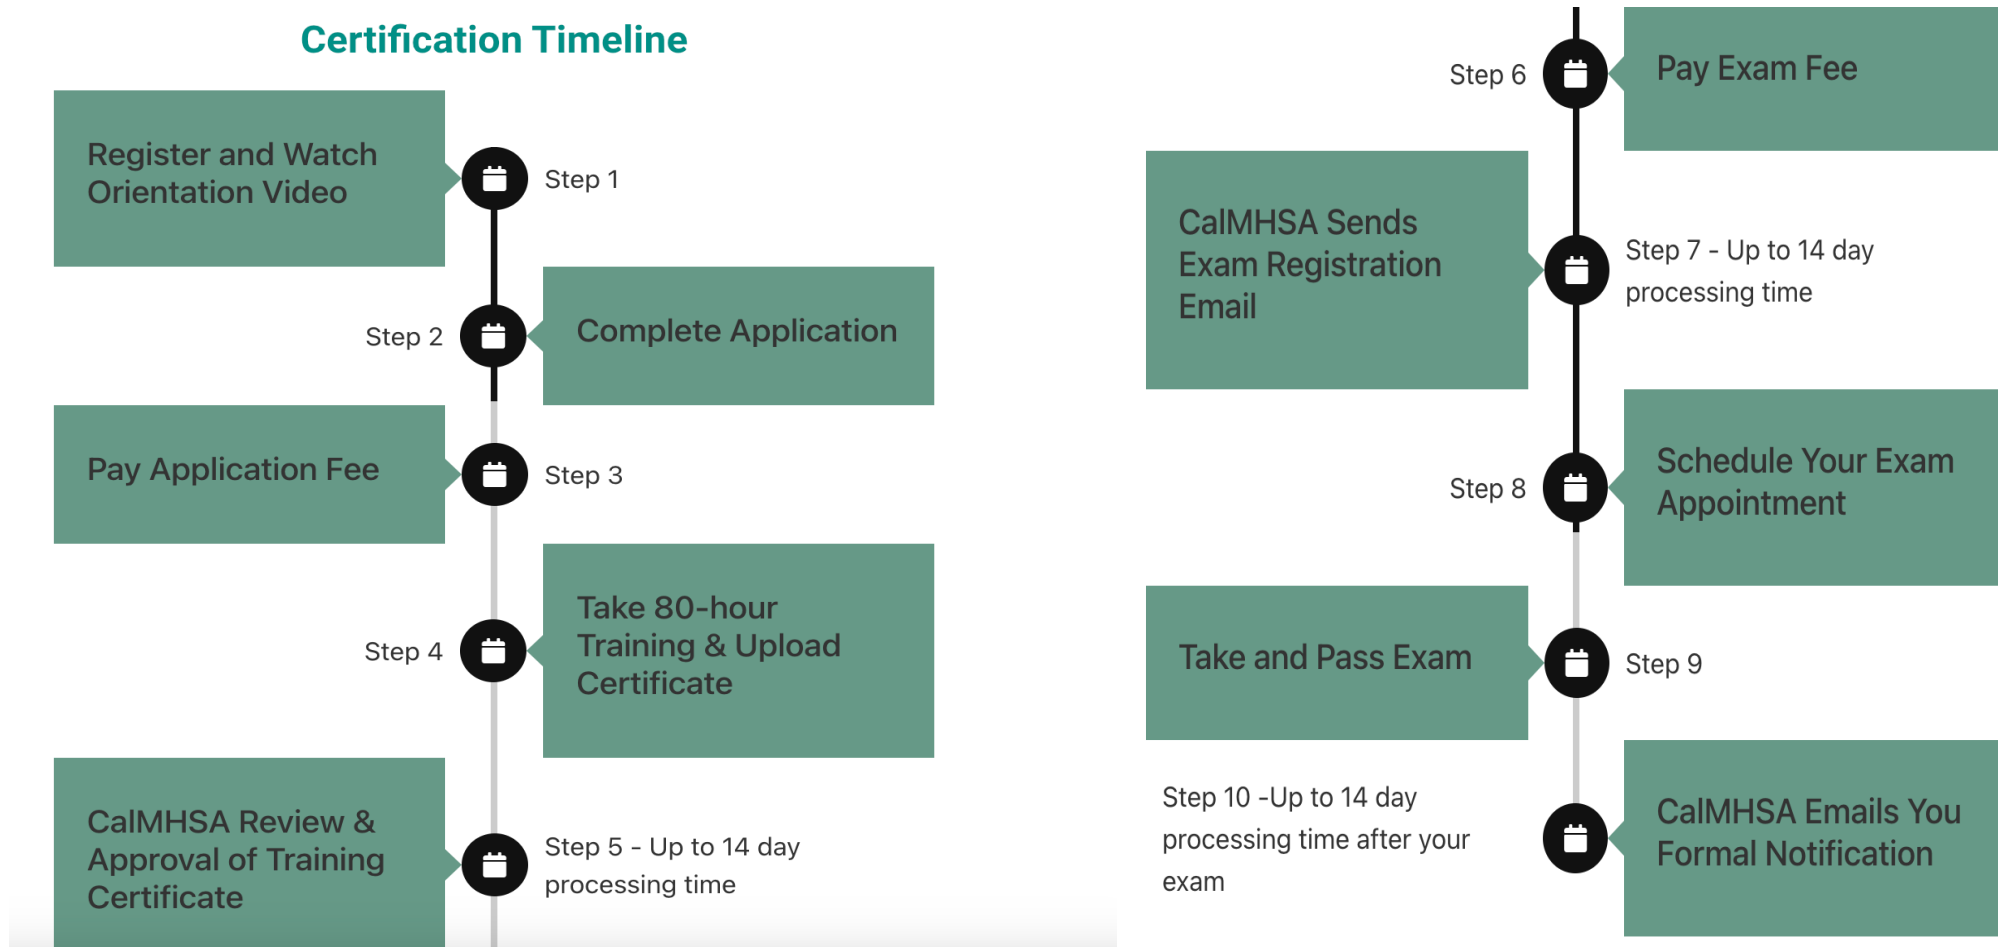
Certification Timeline

Register and Watch Orientation Video

Step 1

Step 2

Complete Application

Pay Application Fee

Step 3

Take 80-hour Training & Upload Certificate

Step 4

CalMHSA Review & Approval of Training Certificate

Step 5 - Up to 14 day processing time

Step 6

Pay Exam Fee

CalMHSA Sends Exam Registration Email

Step 7 - Up to 14 day processing time

Schedule Your Exam Appointment

Step 8

Take and Pass Exam

Step 9

Step 10 -Up to 14 day processing time after your exam

CalMHSA Emails You Formal Notification